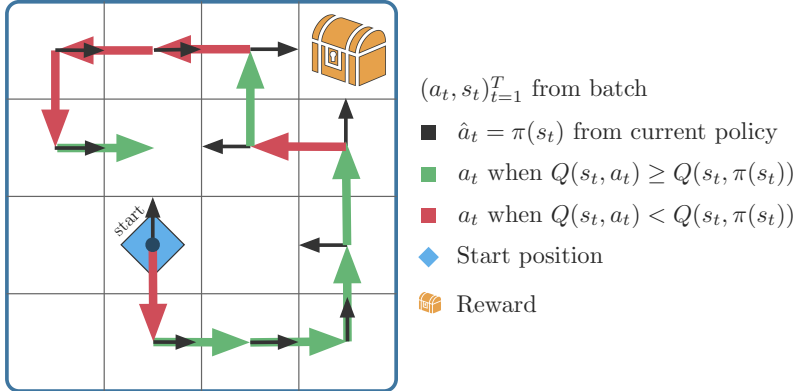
start

$(a_t, s_t)_{t=1}^{T}$ from batch

$\hat{a}_t = \pi(s_t)$ from current policy

$a_t$ when $Q(s_t, a_t) \geq Q(s_t, \pi(s_t))$

$a_t$ when $Q(s_t, a_t) < Q(s_t, \pi(s_t))$

Start position

Reward